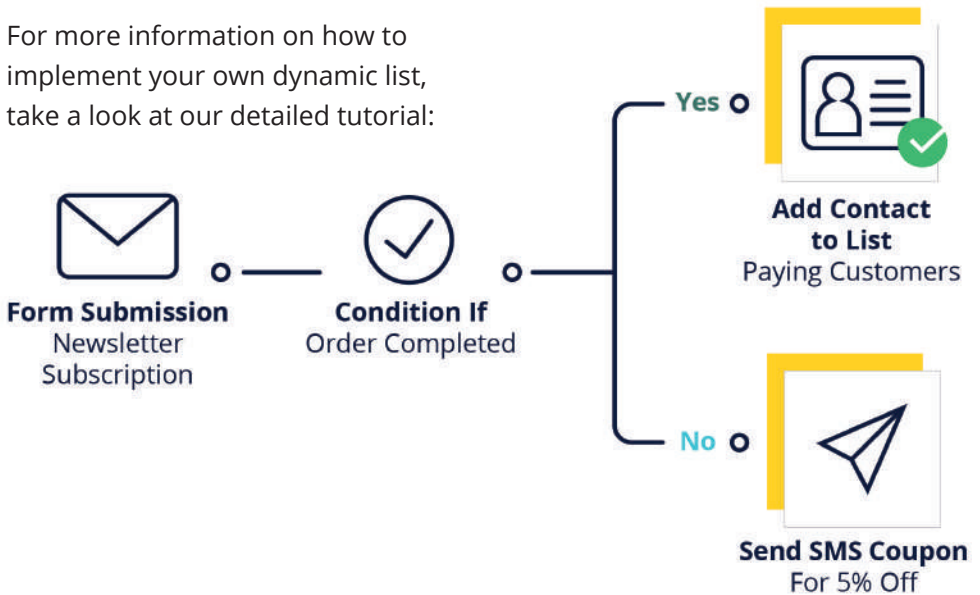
For more information on how to implement your own dynamic list, take a look at our detailed tutorial:

Form Submission
Newsletter Subscription

Condition If
Order Completed

Yes

Add Contact to List
Paying Customers

No

Send SMS Coupon
For 5% Off